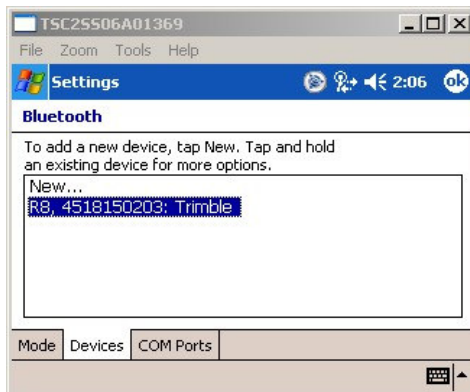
TSC2SS06A01369

File Zoom Tools Help

Settings 2:06 ok

Bluetooth

To add a new device, tap New. Tap and hold an existing device for more options.

New...

R8, 4518150203: Trimble

Mode Devices COM Ports